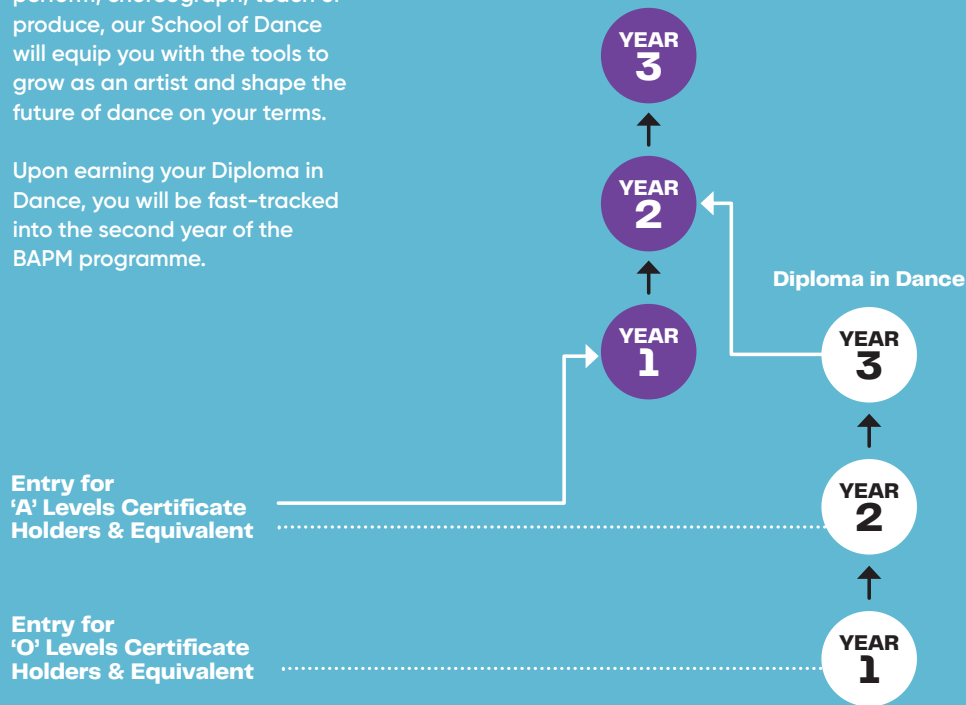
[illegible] produce, our School of Dance will equip you with the tools to grow as an artist and shape the future of dance on your terms.

Upon earning your Diploma in Dance, you will be fast-tracked into the second year of the BAPM programme.

YEAR 3

YEAR 2

YEAR 1

Diploma in Dance

YEAR 3

YEAR 2

YEAR 1

Entry for 'A' Levels Certificate Holders & Equivalent

Entry for 'O' Levels Certificate Holders & Equivalent